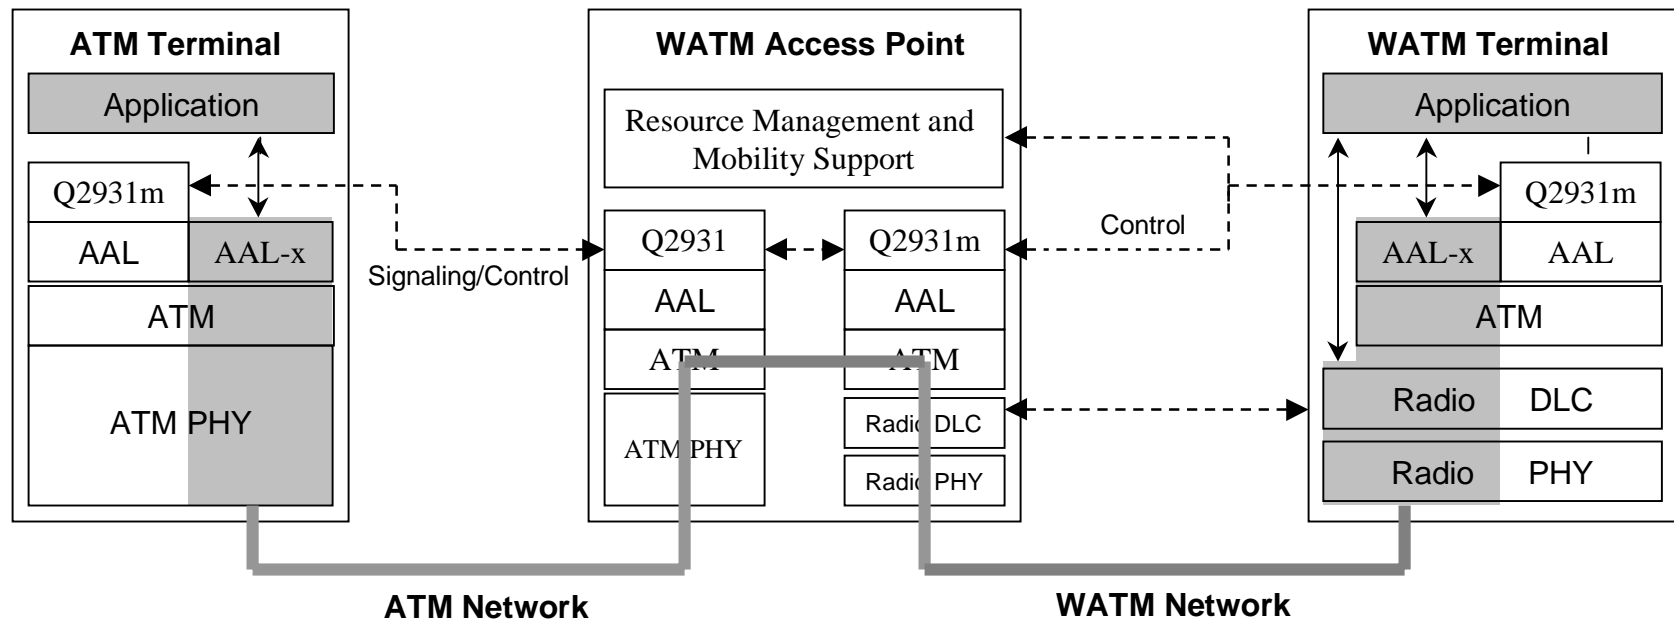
ATM Terminal

Application

Q2931m

AAL

AAL-x

ATM

ATM PHY

WATM Access Point

Resource Management and Mobility Support

Q2931

AAL

ATM

ATM PHY

Q2931m

AAL

ATM

Radio DLC

Radio PHY

WATM Terminal

Application

Q2931m

AAL-x

AAL

ATM

Radio DLC

Radio PHY

Signaling/Control

Control

ATM Network

WATM Network